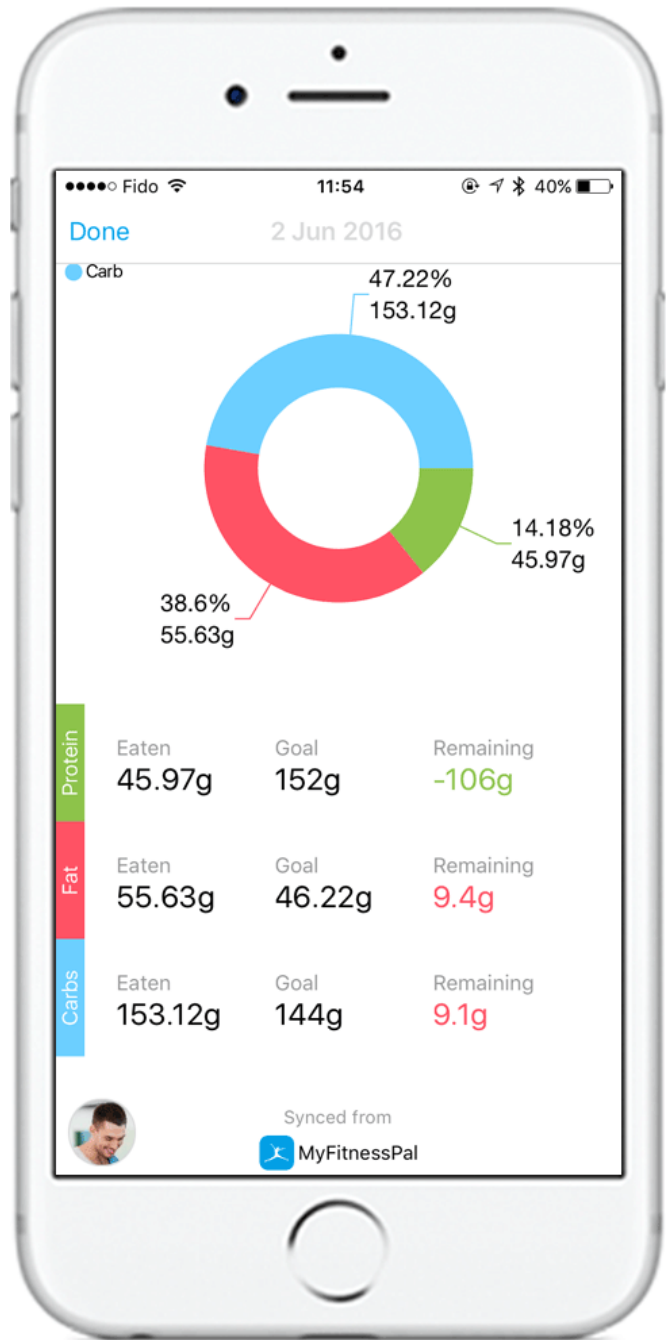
●●●●○ Fido 11:54 40%

Done 2 Jun 2016

Carb

47.22%
153.12g

14.18%
45.97g

38.6%
55.63g

| Protein | Eaten 45.97g | Goal 152g | Remaining -106g |
|---|---|---|---|
| Fat | Eaten 55.63g | Goal 46.22g | Remaining 9.4g |
| Carbs | Eaten 153.12g | Goal 144g | Remaining 9.1g |

Synced from
MyFitnessPal